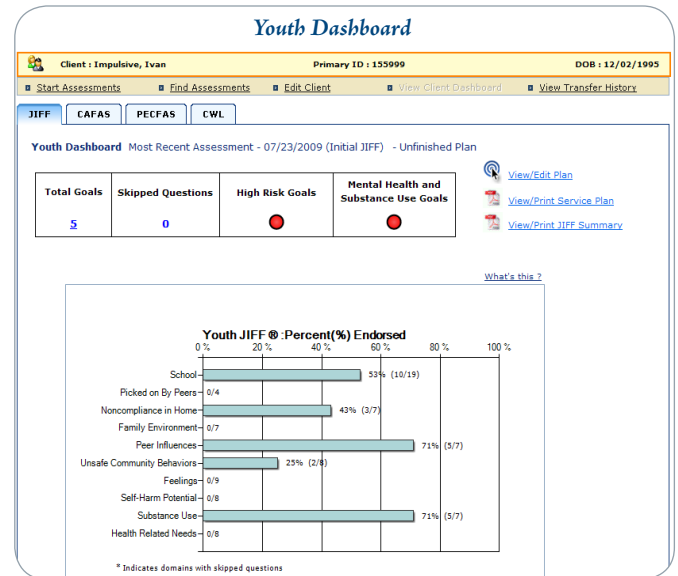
Youth Dashboard

Client : Impulsive, Ivan Primary ID : 155999 DOB : 12/02/1995

Start Assessments Find Assessments Edit Client View Client Dashboard View Transfer History

JIFF CAFAS PECFAS CWL

Youth Dashboard Most Recent Assessment - 07/23/2009 (Initial JIFF) - Unfinished Plan

| Total Goals | Skipped Questions | High Risk Goals | Mental Health and Substance Use Goals |
|---|---|---|---|
| 5 | 0 | | |

View/Edit Plan
View/Print Service Plan
View/Print JIFF Summary

What's this ?

Youth JIFF ® :Percent(%) Endorsed

0 % 20 % 40 % 60 % 80 % 100 %

School 53% (10/19)
Picked on By Peers 0/4
Noncompliance in Home 43% (3/7)
Family Environment 0/7
Peer Influences 71% (5/7)
Unsafe Community Behaviors 25% (2/8)
Feelings 0/9
Self-Harm Potential 0/8
Substance Use 71% (5/7)
Health Related Needs 0/8

* Indicates domains with skipped questions